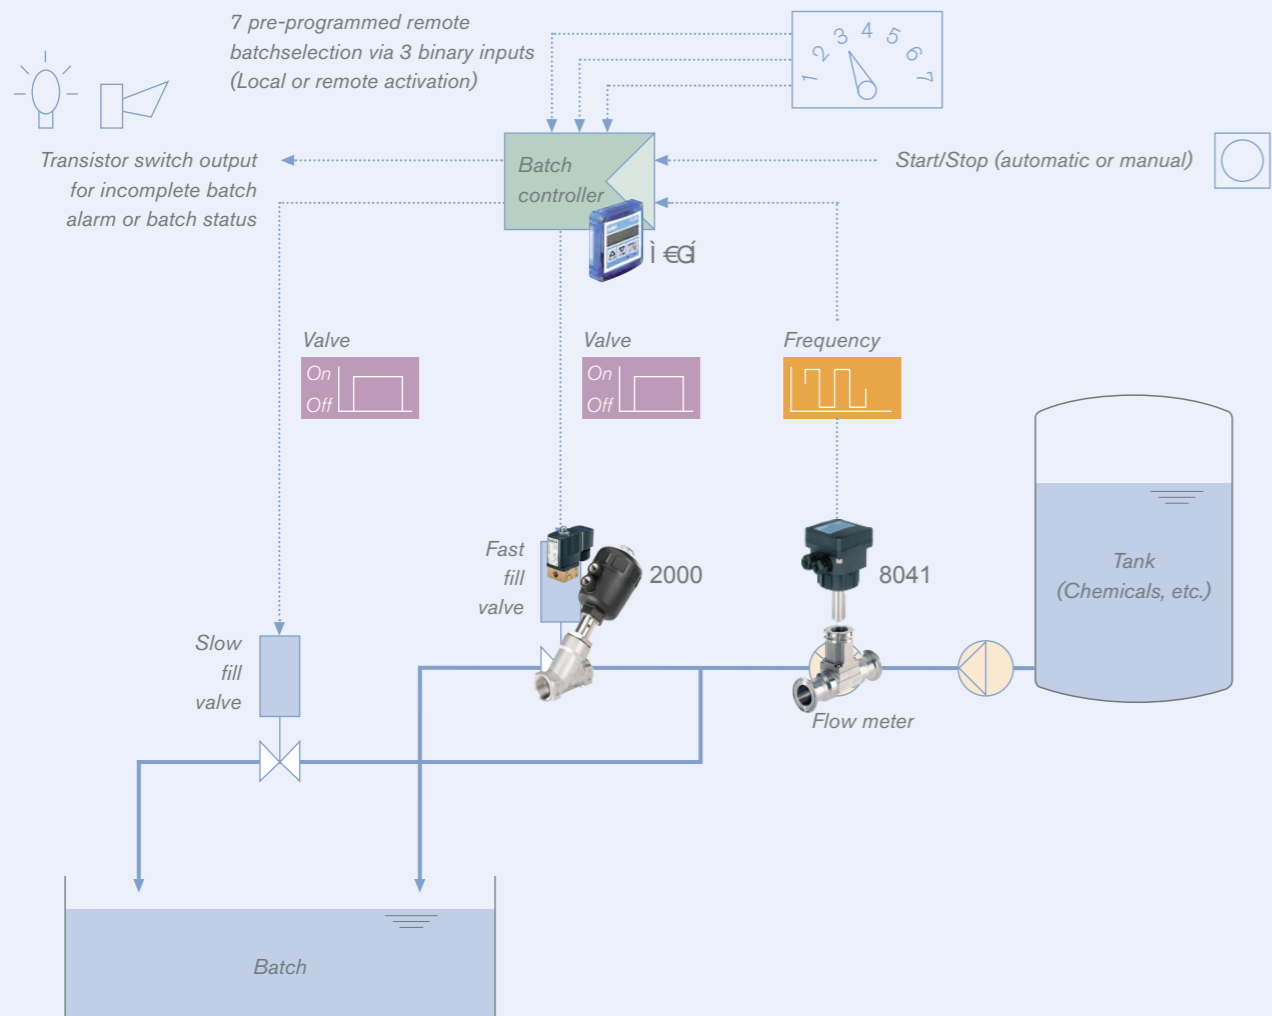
7 pre-programmed remote batchselection via 3 binary inputs (Local or remote activation)

1 2 3 4 5 6 7

Transistor switch output for incomplete batch alarm or batch status

Batch controller

Start/Stop (automatic or manual)

ì €Gí

Valve

On

Off

Valve

On

Off

Frequency

Fast fill valve

2000

8041

Tank (Chemicals, etc.)

Slow fill valve

Flow meter

Batch